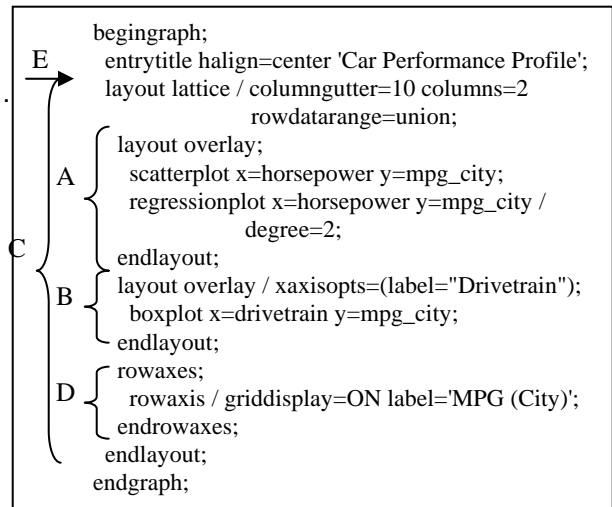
begingraph;
E
entrytitle halign=center 'Car Performance Profile';
layout lattice / columngutter=10 columns=2 rowdatarange=union;
A
layout overlay;
scatterplot x=horsepower y=mpg_city;
regressionplot x=horsepower y=mpg_city / degree=2;
C
endlayout;
B
layout overlay / xaxisopts=(label="Drivetrain");
boxplot x=drivetrain y=mpg_city;
endlayout;
D
rowaxes;
rowaxis / griddisplay=ON label='MPG (City)';
endrowaxes;
endlayout;
endgraph;